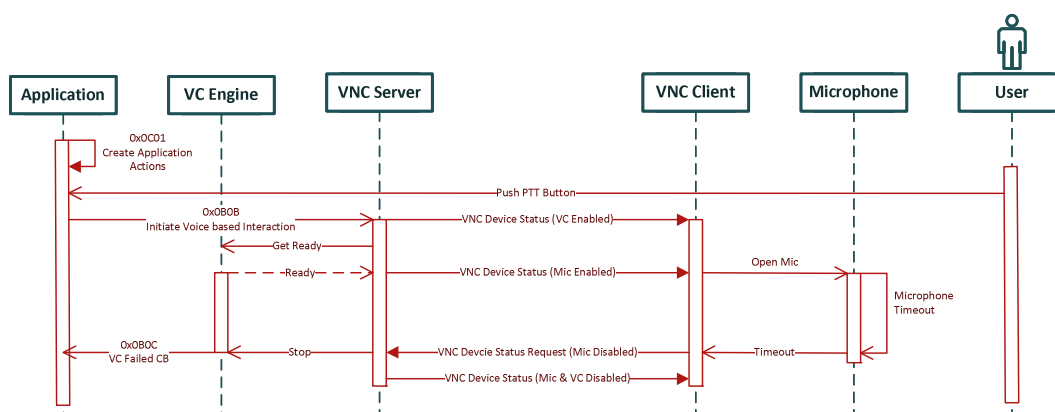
Application

VC Engine

VNC Server

VNC Client

Microphone

User

0x0C01
Create Application Actions

Push PTT Button

0x0B0B
Initiate Voice based Interaction

VNC Device Status (VC Enabled)

Get Ready

Ready

VNC Device Status (Mic Enabled)

Open Mic

Microphone Timeout

0x0B0C
VC Failed CB

Stop

VNC Devcie Status Request (Mic Disabled)

Timeout

VNC Device Status (Mic & VC Disabled)